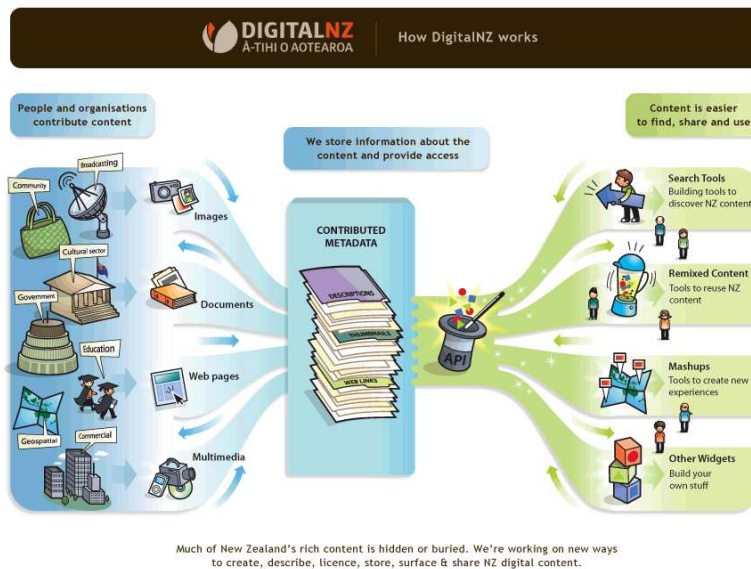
DIGITALNZ
Ā-TIHI O AOTEAROA
How DigitalNZ works

People and organisations contribute content

We store information about the content and provide access

Content is easier to find, share and use

Broadcasting
Community
Cultural sector
Government
Education
Geospatial
Commercial

Images
Documents
Web pages
Multimedia

CONTRIBUTED METADATA
DESCRIPTIONS
THUMBNAILS
WEB LINKS

API

Search Tools
Building tools to discover NZ content

Remixed Content
Tools to reuse NZ content

Mashups
Tools to create new experiences

Other Widgets
Build your own stuff

Much of New Zealand's rich content is hidden or buried. We're working on new ways to create, describe, licence, store, surface & share NZ digital content.